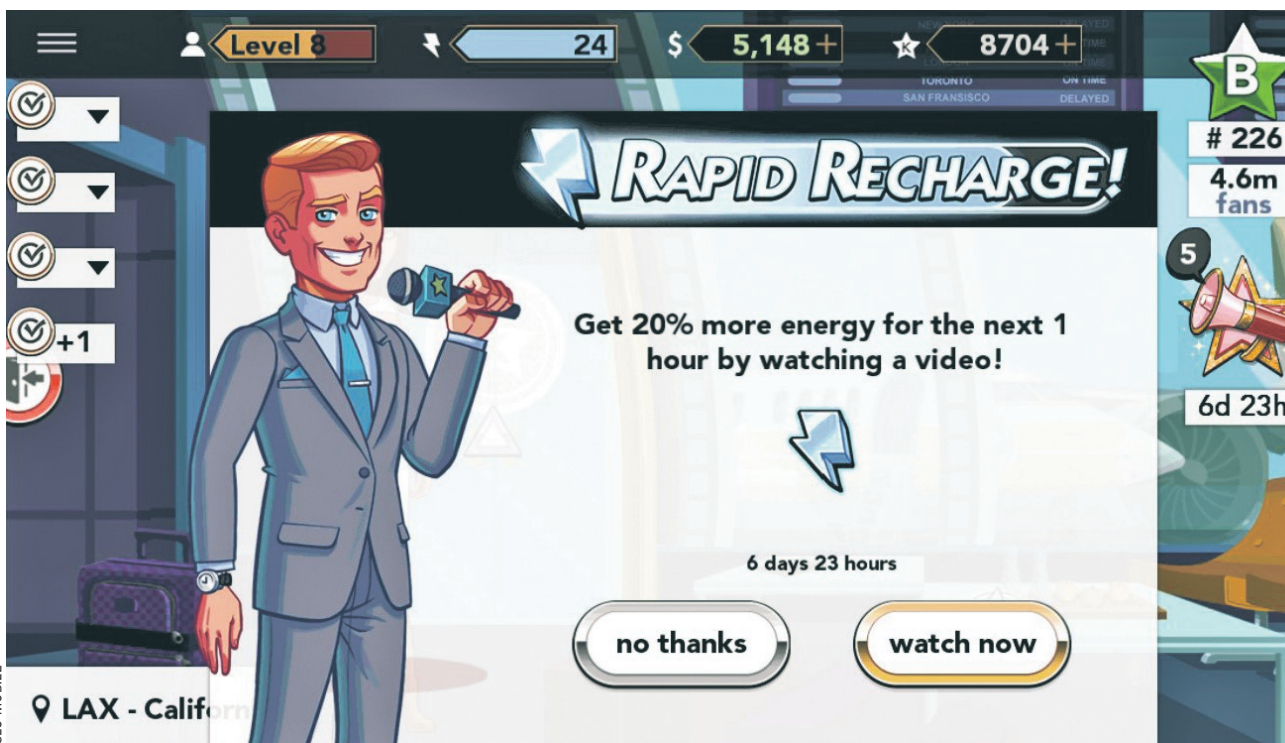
Level 8

24

\$ 5,148 +

8704 +

NEW YORK DELAYED
TIME
LONDON TIME
TORONTO ON TIME
SAN FRANSISCO DELAYED

B

# 226

4.6m fans

+1

RAPID RECHARGE!

Get 20% more energy for the next 1 hour by watching a video!

6 days 23 hours

no thanks

watch now

5

6d 23h

LAX - Calif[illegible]